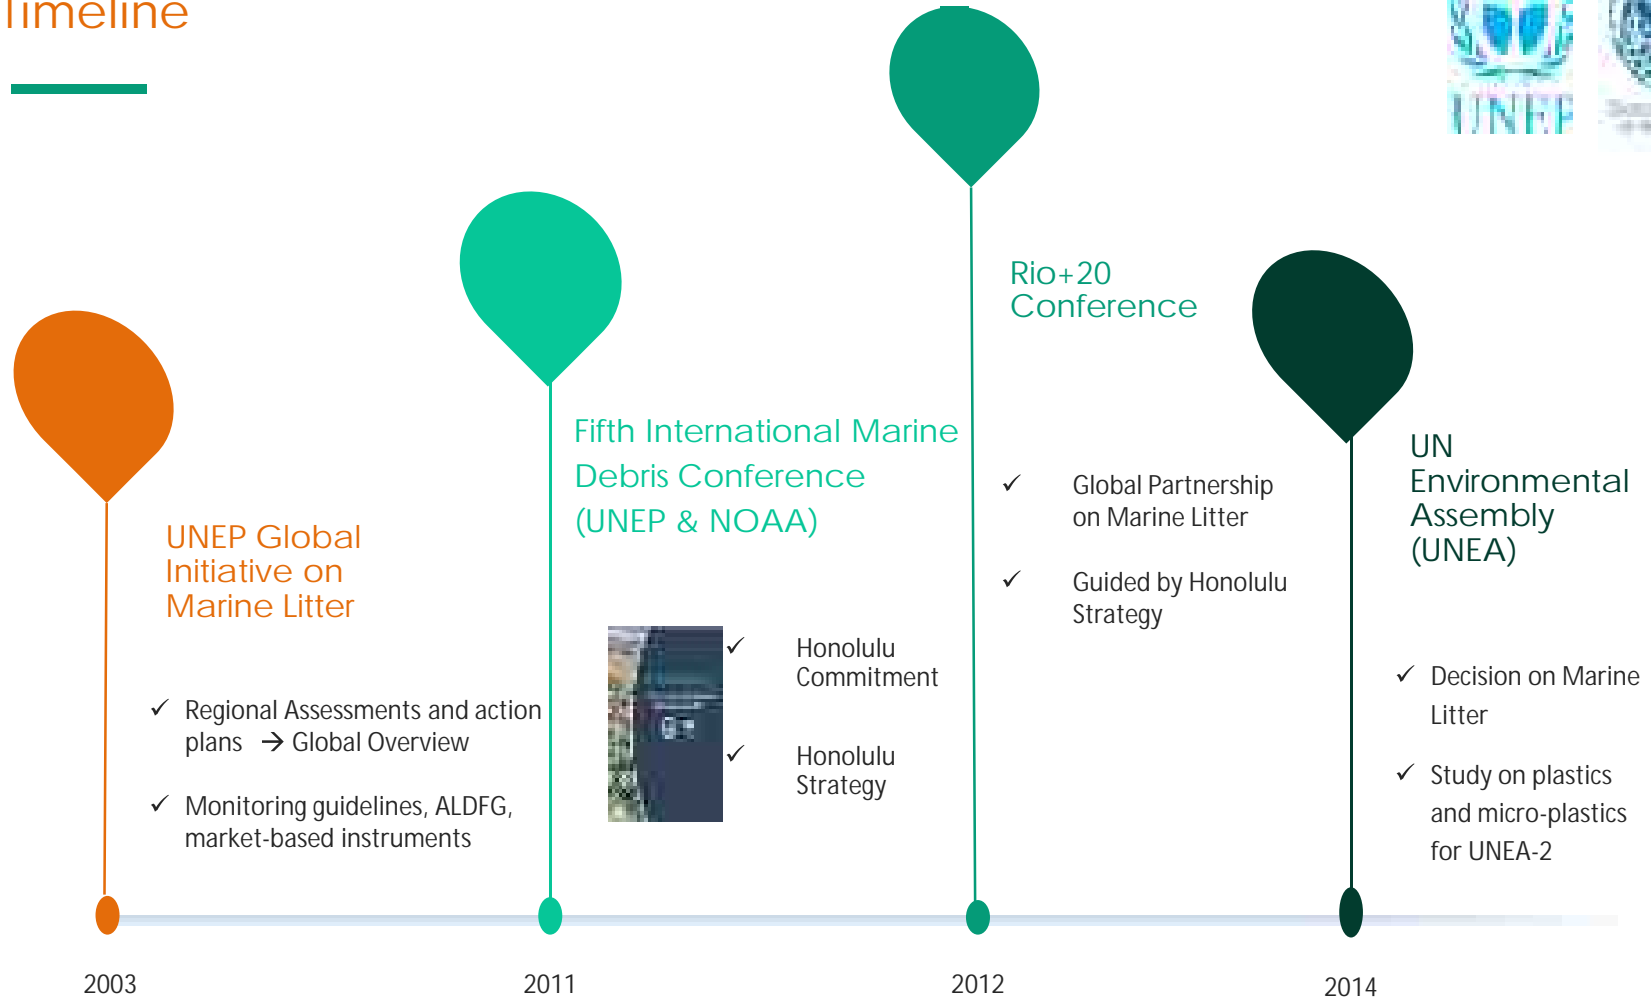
Timeline

UNEP

UNEP Global Initiative on Marine Litter

✓ Regional Assessments and action plans → Global Overview

✓ Monitoring guidelines, ALDFG, market-based instruments

2003

Fifth International Marine Debris Conference (UNEP & NOAA)

✓ Honolulu Commitment

✓ Honolulu Strategy

2011

Rio+20 Conference

✓ Global Partnership on Marine Litter

✓ Guided by Honolulu Strategy

2012

UN Environmental Assembly (UNEA)

✓ Decision on Marine Litter

✓ Study on plastics and micro-plastics for UNEA-2

2014